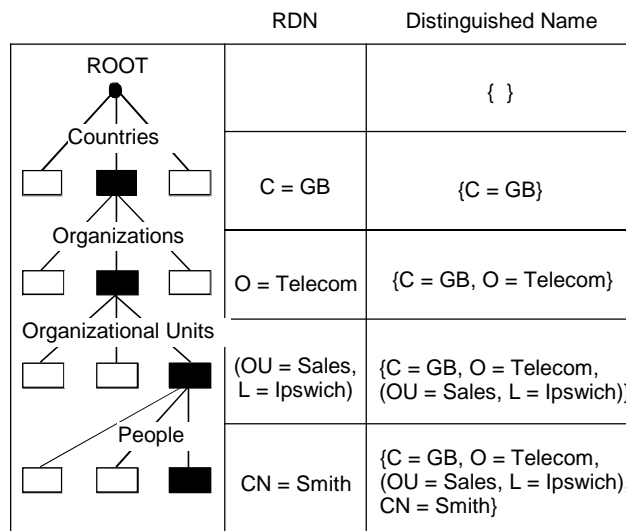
|  | RDN | Distinguished Name |
|---|---|---|
| ROOT |  | { } |
| Countries | C = GB | {C = GB} |
| Organizations | O = Telecom | {C = GB, O = Telecom} |
| Organizational Units | (OU = Sales, L = Ipswich) | {C = GB, O = Telecom, (OU = Sales, L = Ipswich)} |
| People | CN = Smith | {C = GB, O = Telecom, (OU = Sales, L = Ipswich), CN = Smith} |